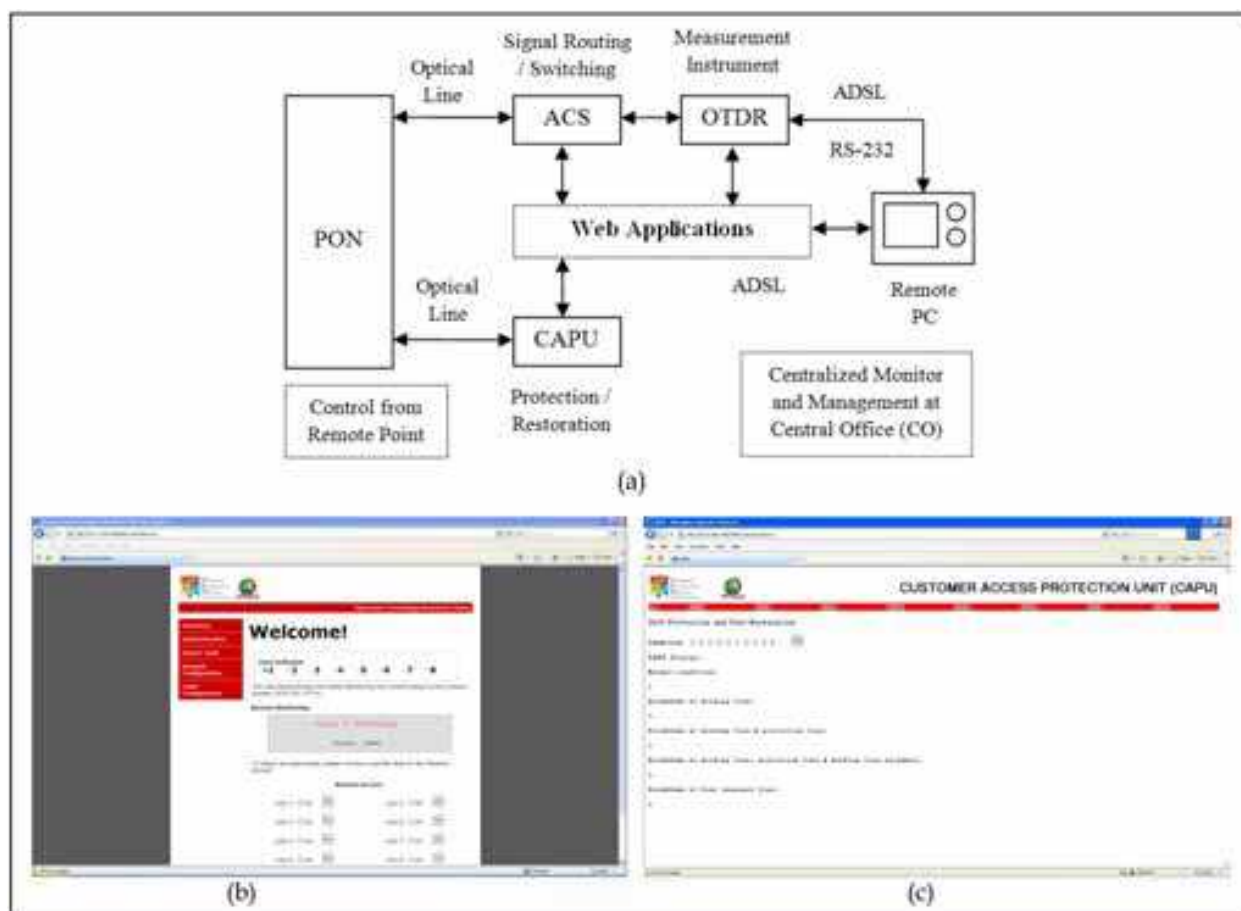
Signal Routing / Switching

Measurement Instrument

Optical Line

ACS

OTDR

ADSL

RS-232

PON

Web Applications

Optical Line

ADSL

Remote PC

CAPU

Control from Remote Point

Protection / Restoration

Centralized Monitor and Management at Central Office (CO)

(a)

Welcome!

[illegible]

CUSTOMER ACCESS PROTECTION UNIT (CAPU)

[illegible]

(b)

(c)